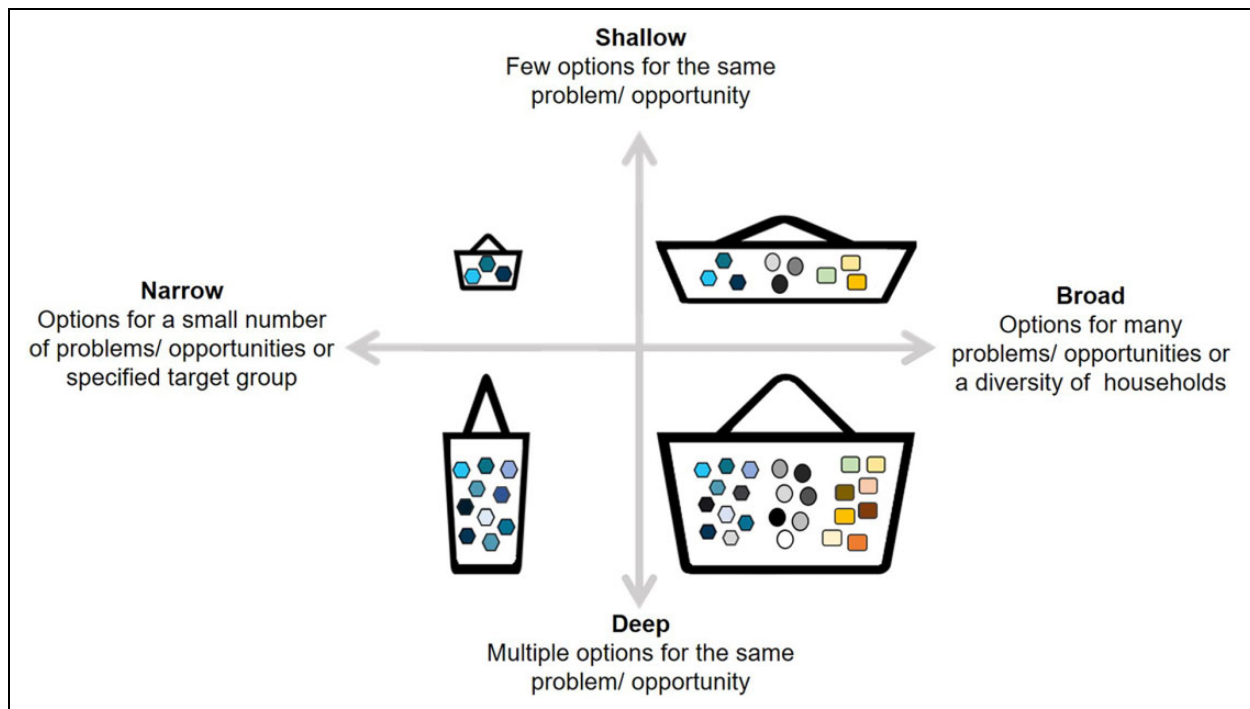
**Shallow**
Few options for the same problem/ opportunity

**Narrow**
Options for a small number of problems/ opportunities or specified target group

**Broad**
Options for many problems/ opportunities or a diversity of households

**Deep**
Multiple options for the same problem/ opportunity